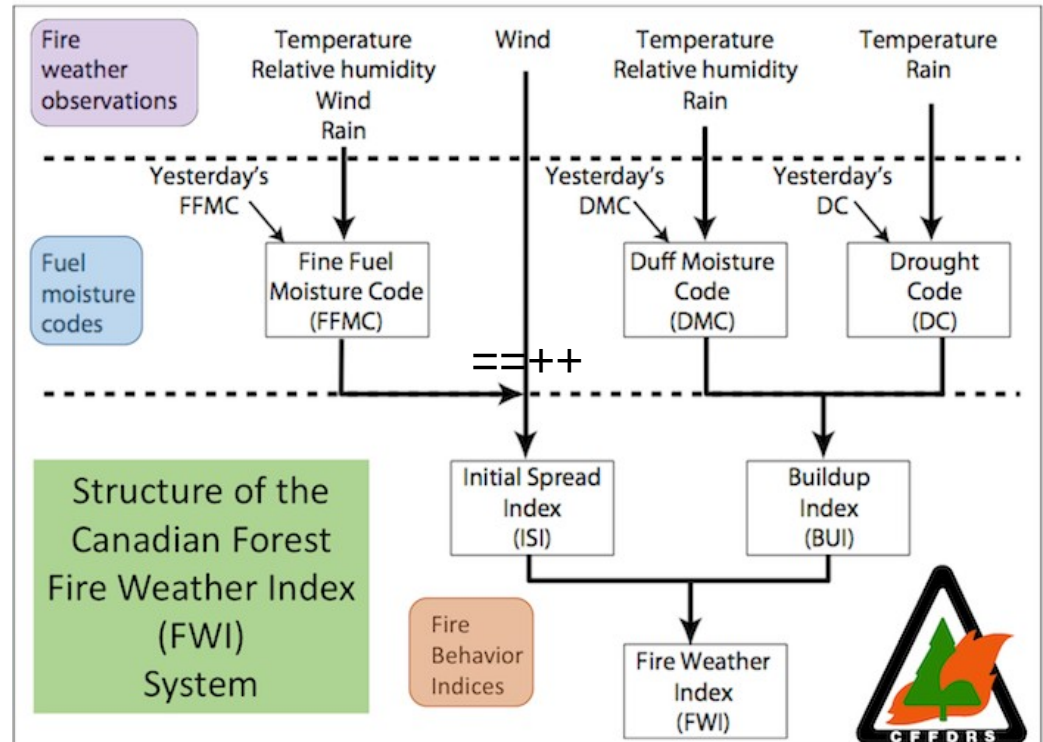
Fire weather observations

Temperature
Relative humidity
Wind
Rain

Wind

Temperature
Relative humidity
Rain

Temperature
Rain

Yesterday's FFMC

Yesterday's DMC

Yesterday's DC

Fuel moisture codes

Fine Fuel Moisture Code (FFMC)

==++

Duff Moisture Code (DMC)

Drought Code (DC)

Structure of the Canadian Forest Fire Weather Index (FWI) System

Initial Spread Index (ISI)

Buildup Index (BUI)

Fire Behavior Indices

Fire Weather Index (FWI)

CFFDRS